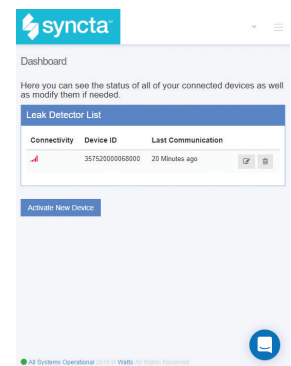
syncta™

Dashboard

Here you can see the status of all of your connected devices as well as modify them if needed.

Leak Detector List

| Connectivity | Device ID | Last Communication |
|---|---|---|
| | 357520000068000 | 20 Minutes ago |

Activate New Device

All Systems Operational 2018 © Watts All Rights Reserved